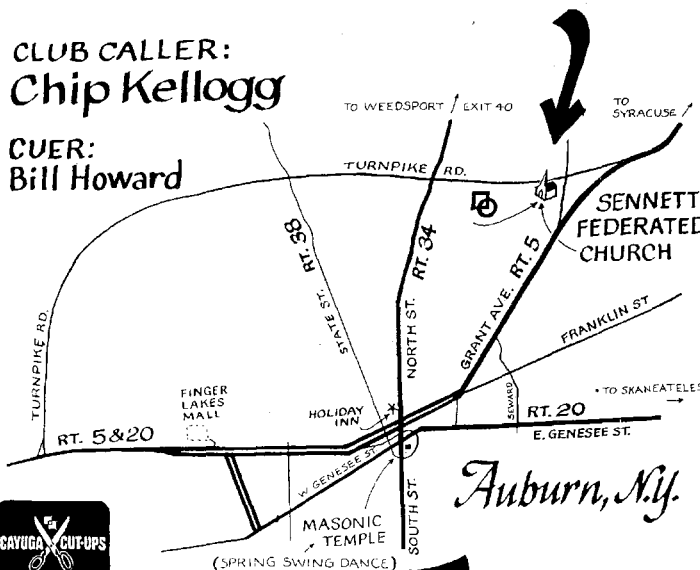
CLUB CALLER:
Chip Kellogg

CUER:
Bill Howard

TO WEEDSPORT / EXIT 40

TO SYRACUSE

TURNPIKE RD.

SENNETT FEDERATED CHURCH

RT. 38

RT. 34

GRANT AVE. RT. 5

STATE ST.

NORTH ST.

FRANKLIN ST

TURNPIKE RD.

FINGER LAKES MALL

HOLIDAY INN

SEWARD

RT. 20

TO SKANEATELES

RT. 5&20

E. GENESEE ST.

W. GENESEE ST.

Auburn, N.Y.

MASONIC TEMPLE

SOUTH ST.

(SPRING SWING DANCE)

CAYUGA CUT-UPS